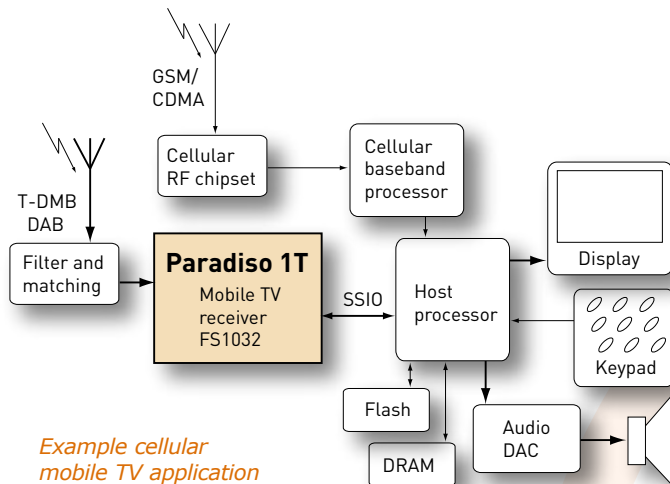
GSM/
CDMA

Cellular
RF chipset

Cellular
baseband
processor

T-DMB
DAB

Filter and
matching

Paradiso 1T
Mobile TV
receiver
FS1032

SSIO

Host
processor

Display

Keypad

Flash

DRAM

Audio
DAC

Example cellular
mobile TV application